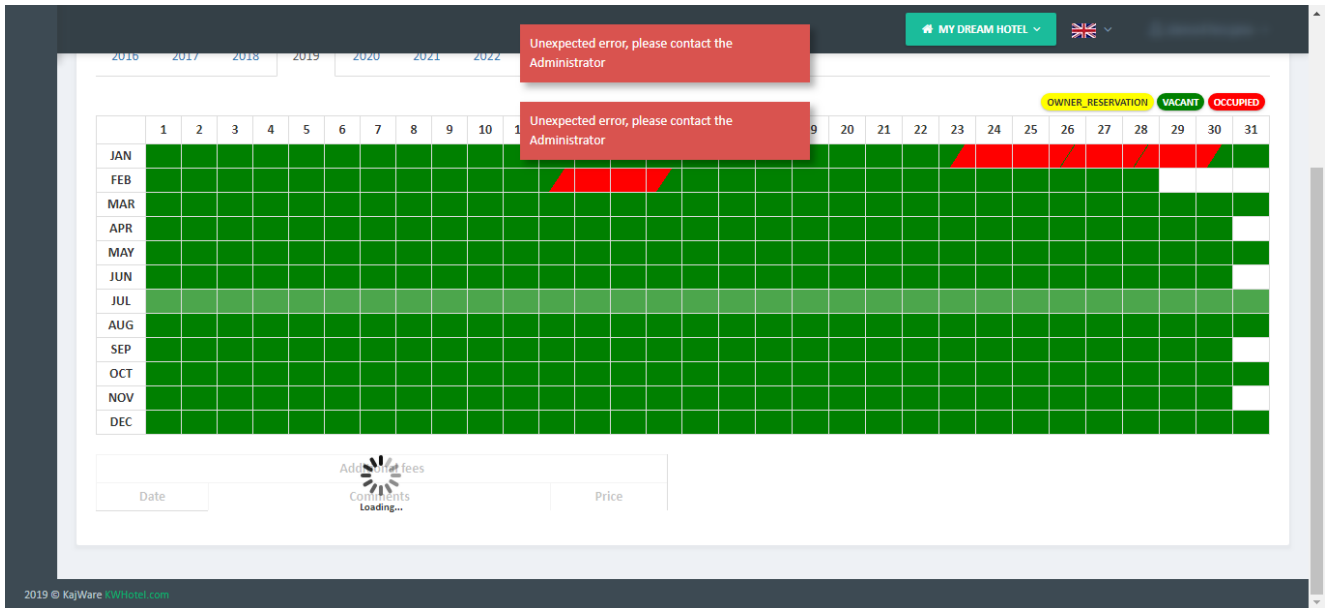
MY DREAM HOTEL

2016 2017 2018 2019 2020 2021 2022

Unexpected error, please contact the Administrator

Unexpected error, please contact the Administrator

OWNER_RESERVATION VACANT OCCUPIED

| | 1 | 2 | 3 | 4 | 5 | 6 | 7 | 8 | 9 | 10 | 1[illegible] | | | | | | | | 9 | 20 | 21 | 22 | 23 | 24 | 25 | 26 | 27 | 28 | 29 | 30 | 31 |
|---|---|---|---|---|---|---|---|---|---|---|---|---|---|---|---|---|---|---|---|---|---|---|---|---|---|---|---|---|---|---|---|
| JAN | | | | | | | | | | | | | | | | | | | | | | | | | | | | | | | |
| FEB | | | | | | | | | | | | | | | | | | | | | | | | | | | | | | | |
| MAR | | | | | | | | | | | | | | | | | | | | | | | | | | | | | | | |
| APR | | | | | | | | | | | | | | | | | | | | | | | | | | | | | | | |
| MAY | | | | | | | | | | | | | | | | | | | | | | | | | | | | | | | |
| JUN | | | | | | | | | | | | | | | | | | | | | | | | | | | | | | | |
| JUL | | | | | | | | | | | | | | | | | | | | | | | | | | | | | | | |
| AUG | | | | | | | | | | | | | | | | | | | | | | | | | | | | | | | |
| SEP | | | | | | | | | | | | | | | | | | | | | | | | | | | | | | | |
| OCT | | | | | | | | | | | | | | | | | | | | | | | | | | | | | | | |
| NOV | | | | | | | | | | | | | | | | | | | | | | | | | | | | | | | |
| DEC | | | | | | | | | | | | | | | | | | | | | | | | | | | | | | | |

Add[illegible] fees

| Date | Comments | Price |
|---|---|---|

Loading...

2019 © KajWare KWHotel.com